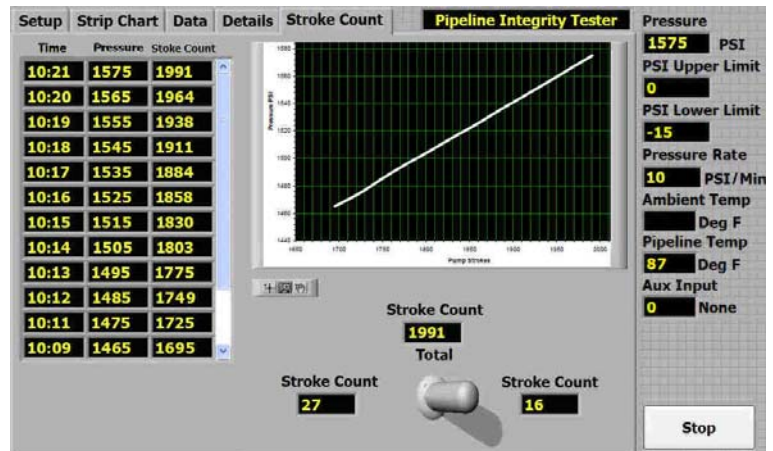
Setup | Strip Chart | Data | Details | Stroke Count

Pipeline Integrity Tester

| Time | Pressure | Stoke Count |
|---|---|---|
| 10:21 | 1575 | 1991 |
| 10:20 | 1565 | 1964 |
| 10:19 | 1555 | 1938 |
| 10:18 | 1545 | 1911 |
| 10:17 | 1535 | 1884 |
| 10:16 | 1525 | 1858 |
| 10:15 | 1515 | 1830 |
| 10:14 | 1505 | 1803 |
| 10:13 | 1495 | 1775 |
| 10:12 | 1485 | 1749 |
| 10:11 | 1475 | 1725 |
| 10:09 | 1465 | 1695 |

Pressure PSI

1680 1660 1640 1620 1600 1580 1560 1540

1650 1700 1750 1800 1850 1900 1950 2000

Pump Strokes

Stroke Count
1991
Total

Stroke Count
27

Stroke Count
16

Pressure
1575 PSI
PSI Upper Limit
0
PSI Lower Limit
-15
Pressure Rate
10 PSI/Min
Ambient Temp
Deg F
Pipeline Temp
87 Deg F
Aux Input
0 None

Stop